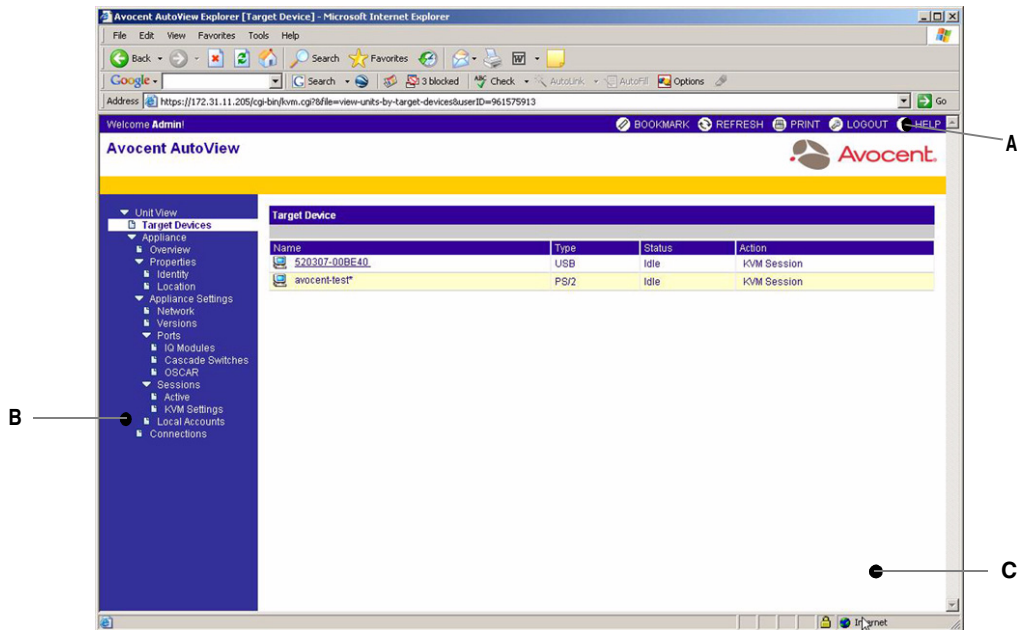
Avocent AutoView Explorer [Target Device] - Microsoft Internet Explorer

File Edit View Favorites Tools Help

Back Search Favorites

Google Search 3 blocked Check AutoLink AutoFill Options

Address https://172.31.11.205/cgi-bin/kvm.cgi?&file=view-units-by-target-devices&userID=961575913 Go

Welcome Admin! BOOKMARK REFRESH PRINT LOGOUT HELP

A

Avocent AutoView

Avocent.

Unit View
Target Devices
Appliance
Overview
Properties
Identity
Location
Appliance Settings
Network
Versions
Ports
IQ Modules
Cascade Switches
OSCAR
Sessions
Active
KVM Settings
Local Accounts
Connections

B

Target Device

| Name | Type | Status | Action |
|---|---|---|---|
| 520307-00BE40 | USB | Idle | KVM Session |
| avocent-test* | PS/2 | Idle | KVM Session |

C

Internet